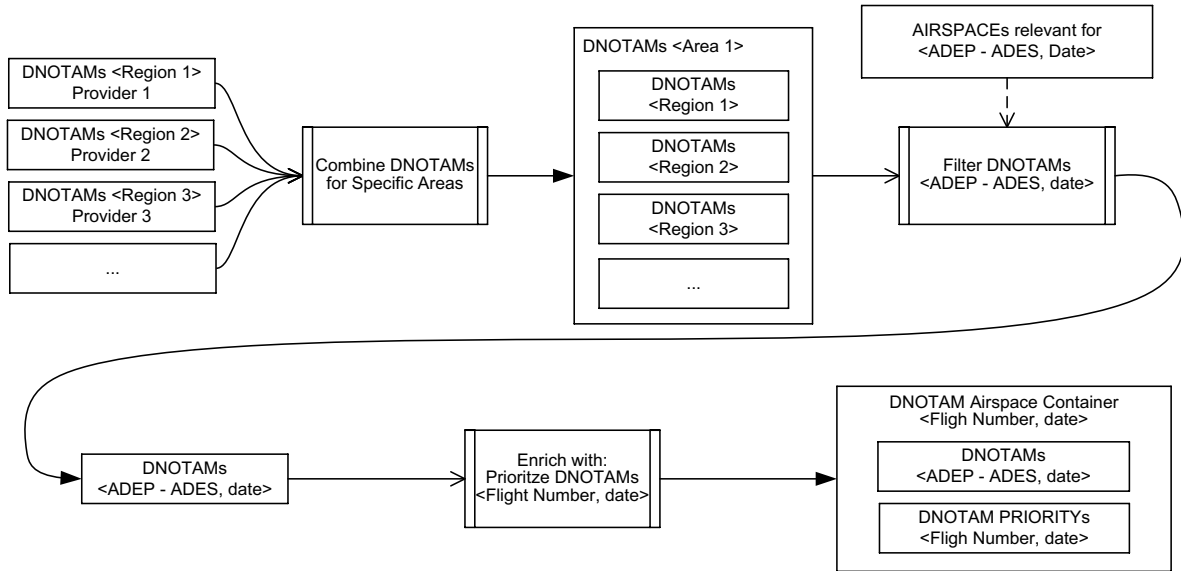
DNOTAMs <Region 1>
Provider 1

DNOTAMs <Region 2>
Provider 2

DNOTAMs <Region 3>
Provider 3

...

Combine DNOTAMs for Specific Areas

DNOTAMs <Area 1>

DNOTAMs
<Region 1>

DNOTAMs
<Region 2>

DNOTAMs
<Region 3>

...

AIRSPACEs relevant for
<ADEP - ADES, Date>

Filter DNOTAMs
<ADEP - ADES, date>

DNOTAMs
<ADEP - ADES, date>

Enrich with:
Prioritze DNOTAMs
<Flight Number, date>

DNOTAM Airspace Container
<Fligh Number, date>

DNOTAMs
<ADEP - ADES, date>

DNOTAM PRIORITYs
<Fligh Number, date>